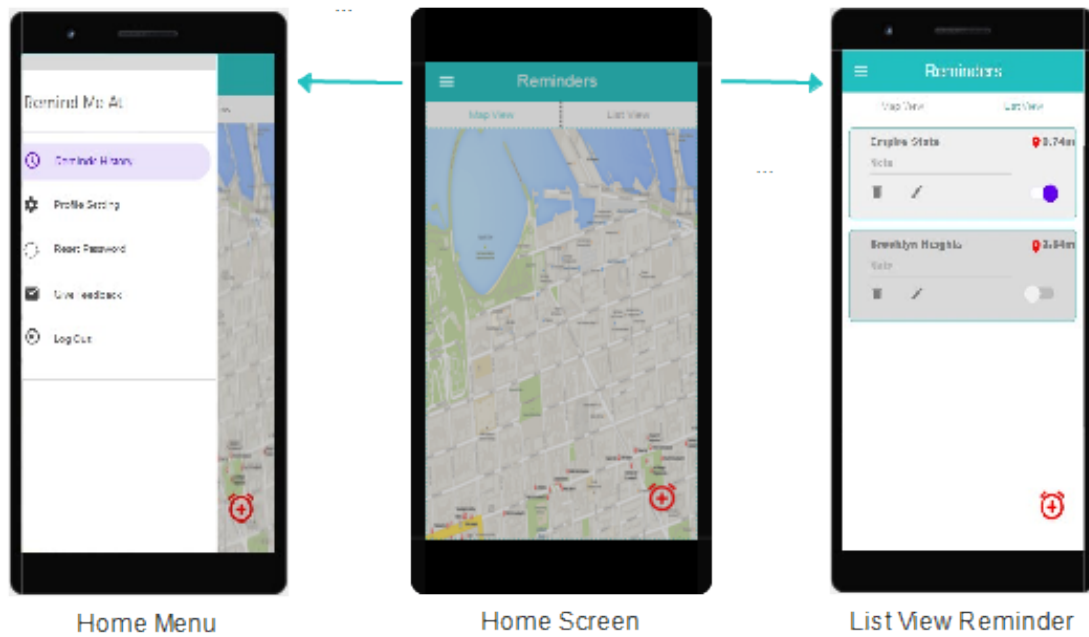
Remind Me At

Reminder History

Profile Setting

Reset Password

Give Feedback

Log Out

Home Menu

Reminders

Map View

List View

Home Screen

Reminders

Map View

List View

Empire State

0.74m

Note

Brooklyn Heights

3.54m

Note

List View Reminder